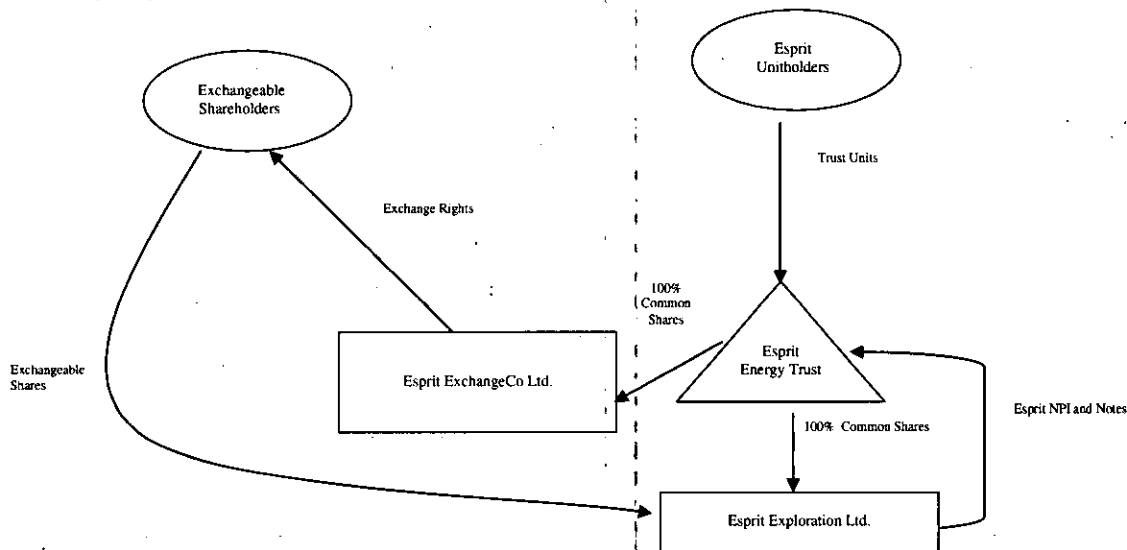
Exchangeable Shareholders

Esprit Unitholders

Trust Units

Exchange Rights

100% Common Shares

Exchangeable Shares

Esprit ExchangeCo Ltd.

Esprit Energy Trust

Esprit NPI and Notes

100% Common Shares

Esprit Exploration Ltd.